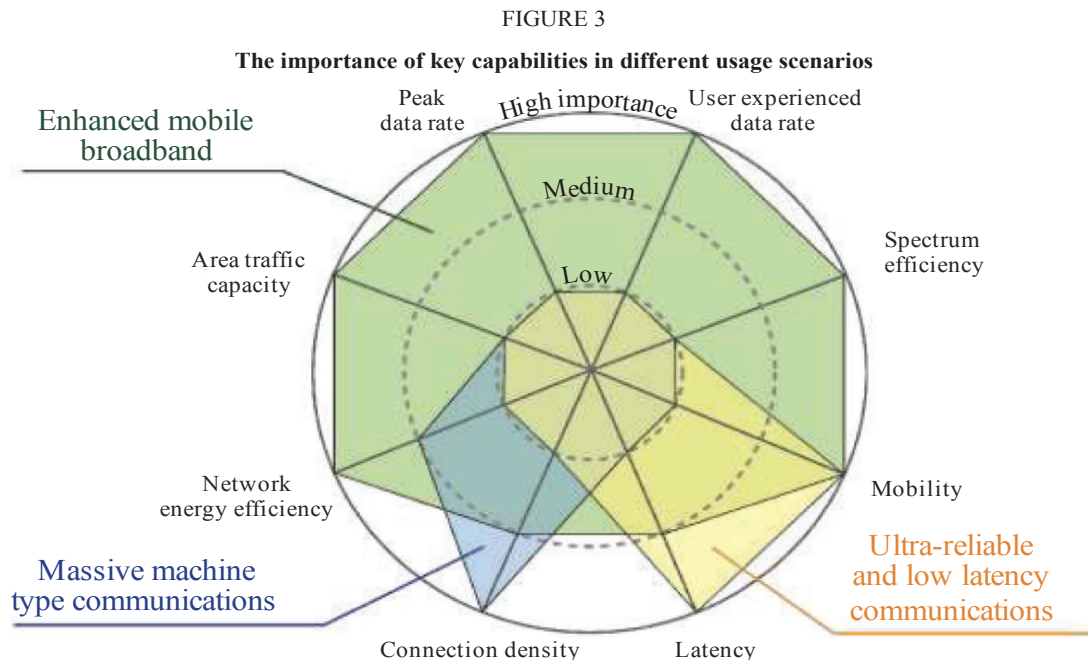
FIGURE 3

The importance of key capabilities in different usage scenarios

Enhanced mobile broadband

Peak data rate

High importance

User experienced data rate

Medium

Spectrum efficiency

Area traffic capacity

Low

Network energy efficiency

Mobility

Massive machine type communications

Ultra-reliable and low latency communications

Connection density

Latency